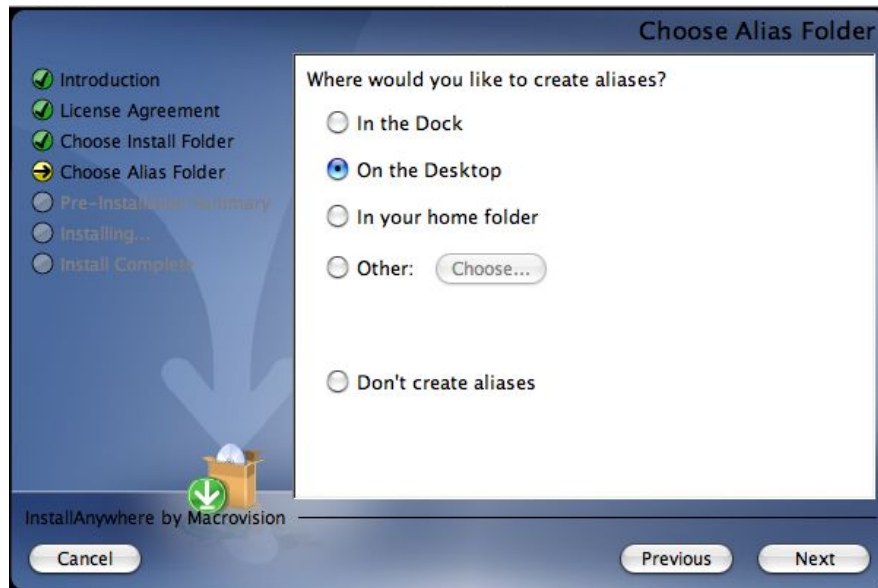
Choose Alias Folder

Introduction
License Agreement
Choose Install Folder
Choose Alias Folder
Pre-Installation Summary
Installing...
Install Complete

Where would you like to create aliases?

In the Dock

On the Desktop

In your home folder

Other: Choose...

Don't create aliases

InstallAnywhere by Macrovision

Cancel

Previous

Next